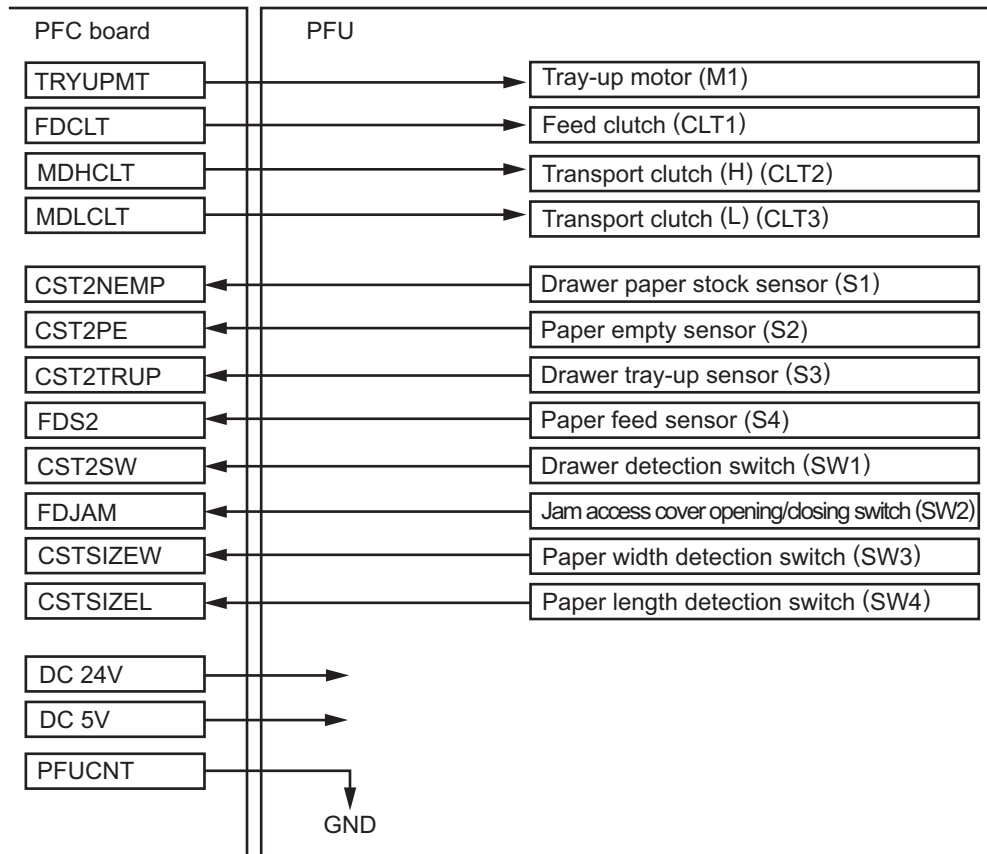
PFC board

PFU

TRYUPMT

Tray-up motor (M1)

FDCLT

Feed clutch (CLT1)

MDHCLT

Transport clutch (H) (CLT2)

MDLCLT

Transport clutch (L) (CLT3)

CST2NEMP

Drawer paper stock sensor (S1)

CST2PE

Paper empty sensor (S2)

CST2TRUP

Drawer tray-up sensor (S3)

FDS2

Paper feed sensor (S4)

CST2SW

Drawer detection switch (SW1)

FDJAM

Jam access cover opening/closing switch (SW2)

CSTSIZEW

Paper width detection switch (SW3)

CSTSIZEL

Paper length detection switch (SW4)

DC 24V

DC 5V

PFUCNT

GND